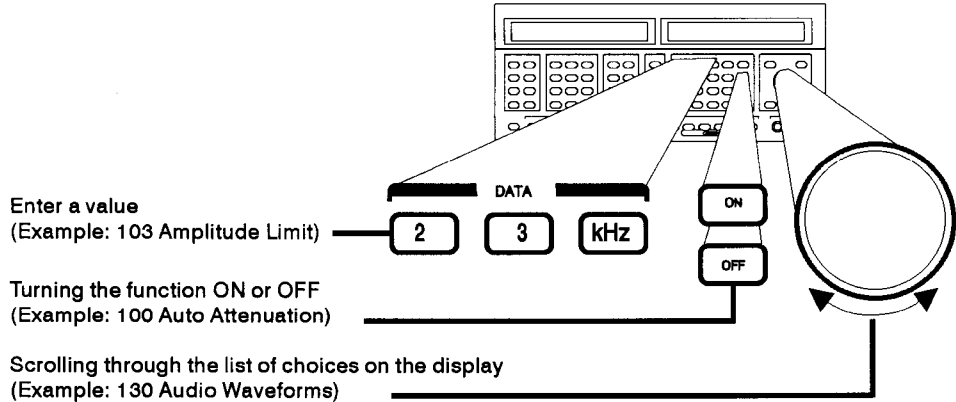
DATA

2

3

kHz

ON

OFF

Enter a value
(Example: 103 Amplitude Limit)

Turning the function ON or OFF
(Example: 100 Auto Attenuation)

Scrolling through the list of choices on the display
(Example: 130 Audio Waveforms)